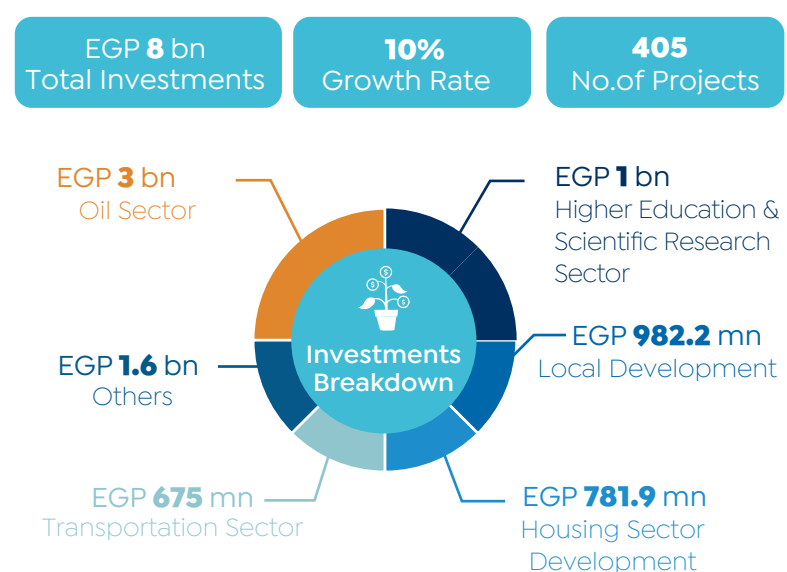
EGP **8** bn
Total Investments

**10%**
Growth Rate

**405**
No.of Projects

EGP **3** bn
Oil Sector

EGP **1** bn
Higher Education & Scientific Research Sector

EGP **982.2** mn
Local Development

EGP **1.6** bn
Others

Investments Breakdown

EGP **675** mn
Transportation Sector

EGP **781.9** mn
Housing Sector Development